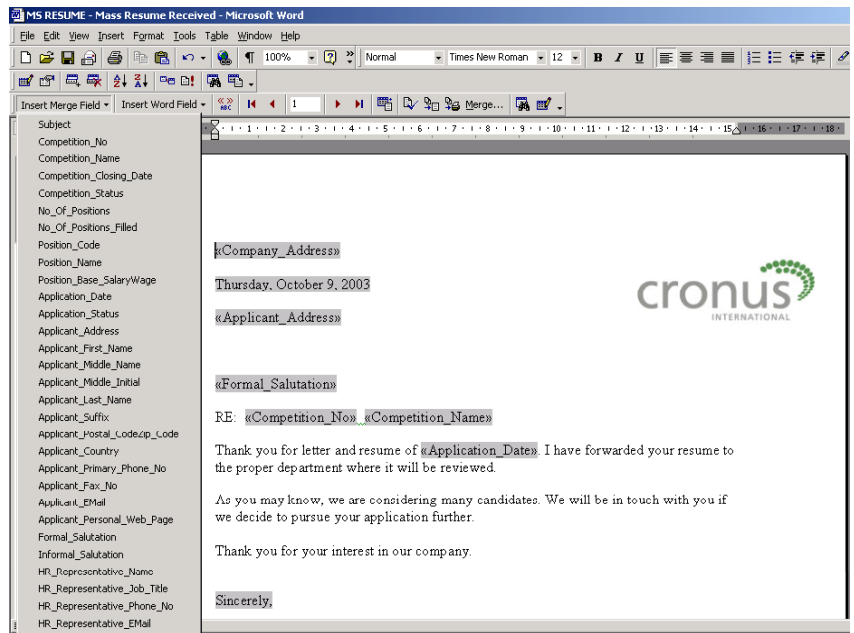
MS RESUME - Mass Resume Received - Microsoft Word

File Edit View Insert Format Tools Table Window Help

100% Normal Times New Roman 12 B I U

Insert Merge Field ▾ Insert Word Field ▾ 1 Merge...

Subject
Competition_No
Competition_Name
Competition_Closing_Date
Competition_Status
No_Of_Positions
No_Of_Positions_Filled
Position_Code
Position_Name
Position_Base_SalaryWage
Application_Date
Application_Status
Applicant_Address
Applicant_First_Name
Applicant_Middle_Name
Applicant_Middle_Initial
Applicant_Last_Name
Applicant_Suffix
Applicant_Postal_CodeZip_Code
Applicant_Country
Applicant_Primary_Phone_No
Applicant_Fax_No
Applicant_EMail
Applicant_Personal_Web_Page
Formal_Salutation
Informal_Salutation
HR_Representative_Name
HR_Representative_Job_Title
HR_Representative_Phone_No
HR_Representative_EMail

«Company_Address»

Thursday, October 9, 2003

cronus INTERNATIONAL

«Applicant_Address»

«Formal_Salutation»

RE: «Competition_No» «Competition_Name»

Thank you for letter and resume of «Application_Date». I have forwarded your resume to the proper department where it will be reviewed.

As you may know, we are considering many candidates. We will be in touch with you if we decide to pursue your application further.

Thank you for your interest in our company.

Sincerely,